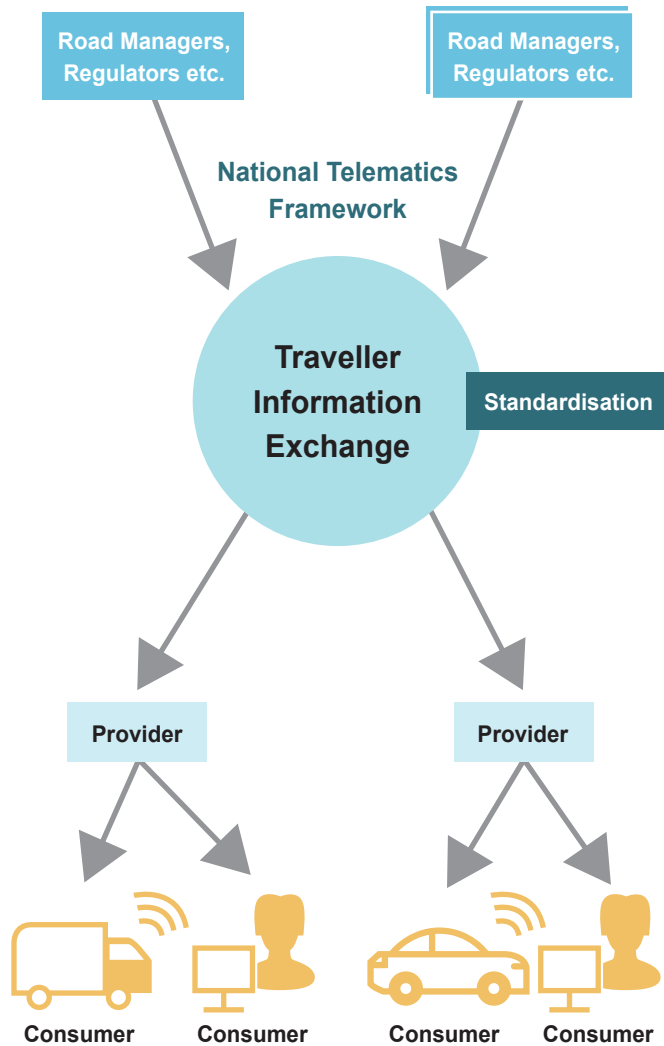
Road Managers, Regulators etc.

Road Managers, Regulators etc.

National Telematics Framework

Traveller Information Exchange

Standardisation

Provider

Provider

Consumer

Consumer

Consumer

Consumer